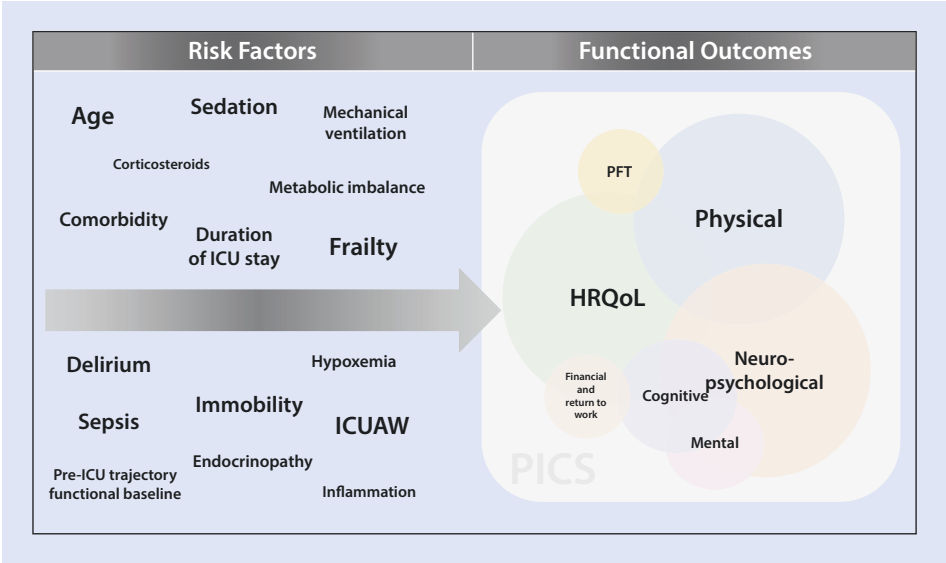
Risk Factors

Functional Outcomes

Age

Sedation

Mechanical ventilation

Corticosteroids

Metabolic imbalance

Comorbidity

Duration of ICU stay

Frailty

Delirium

Hypoxemia

Sepsis

Immobility

ICUAW

Pre-ICU trajectory functional baseline

Endocrinopathy

Inflammation

PFT

Physical

HRQoL

Neuro-psychological

Financial and return to work

Cognitive

Mental

PICS